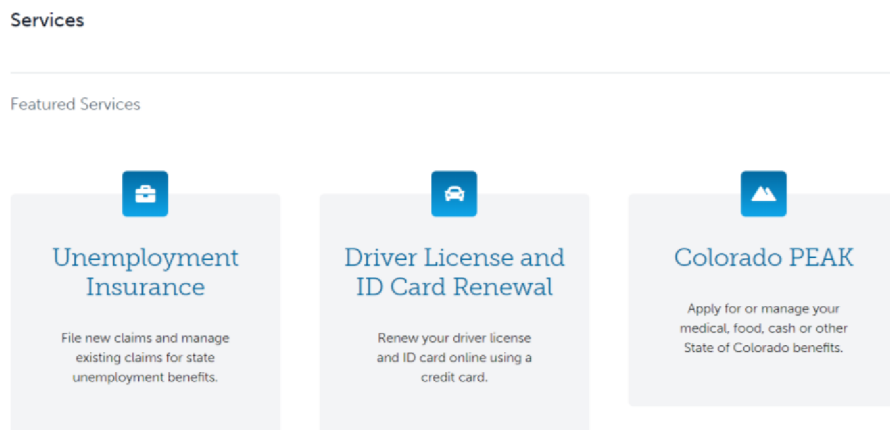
Services

Featured Services

Unemployment Insurance

File new claims and manage existing claims for state unemployment benefits.

Driver License and ID Card Renewal

Renew your driver license and ID card online using a credit card.

Colorado PEAK

Apply for or manage your medical, food, cash or other State of Colorado benefits.